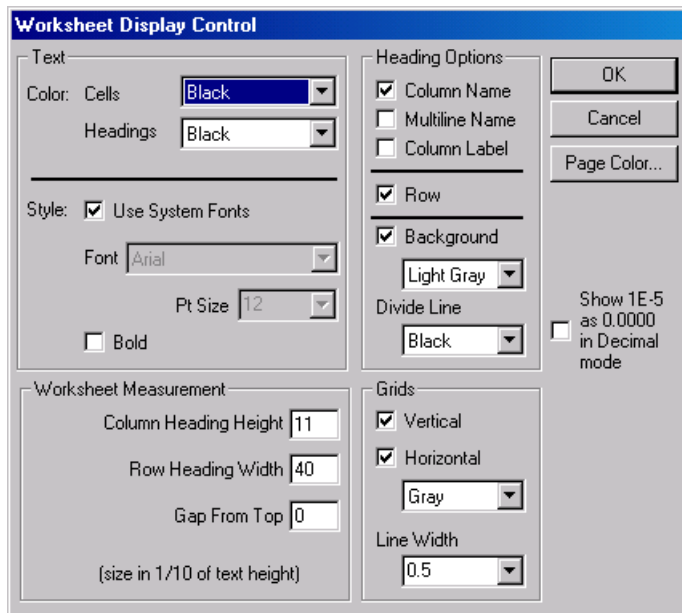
Worksheet Display Control

Text

Color: Cells Black

Headings Black

Style: Use System Fonts

Font Arial

Pt Size 12

Bold

Worksheet Measurement

Column Heading Height 11

Row Heading Width 40

Gap From Top 0

(size in 1/10 of text height)

Heading Options

Column Name

Multiline Name

Column Label

Row

Background

Light Gray

Divide Line

Black

Grids

Vertical

Horizontal

Gray

Line Width

0.5

OK

Cancel

Page Color...

Show 1E-5 as 0.0000 in Decimal mode